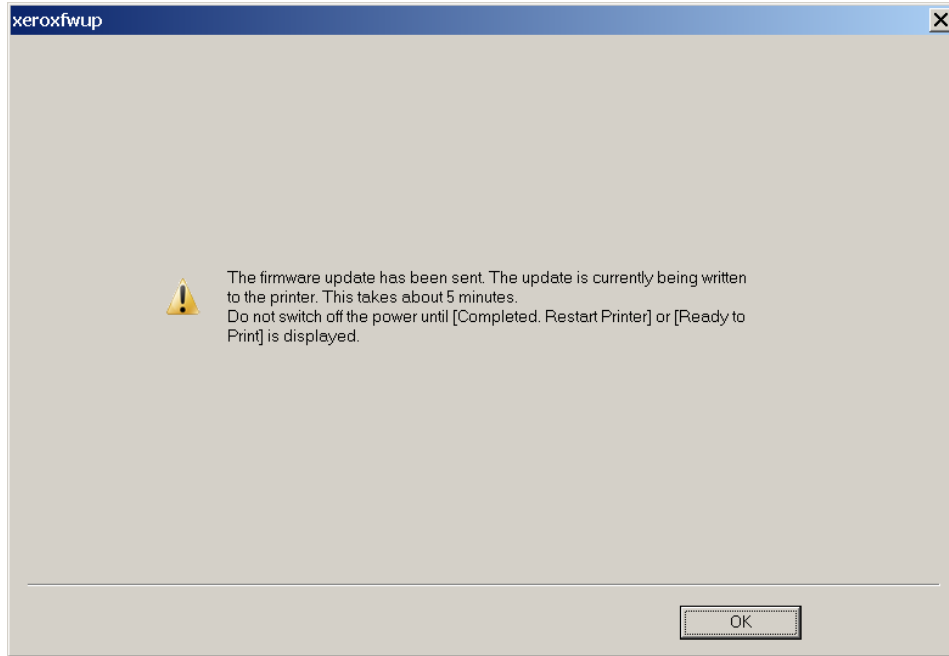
xeroxfwup

The firmware update has been sent. The update is currently being written to the printer. This takes about 5 minutes.
Do not switch off the power until [Completed. Restart Printer] or [Ready to Print] is displayed.

OK